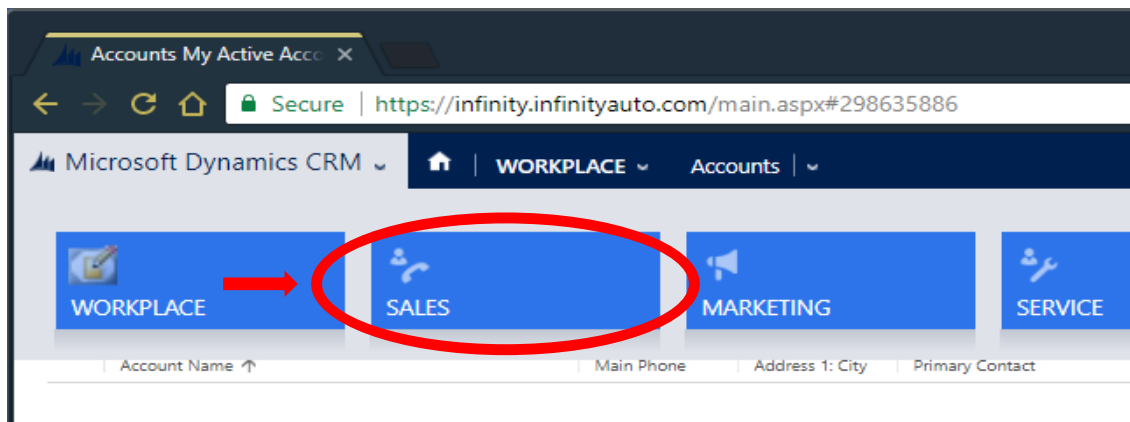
Accounts My Active Acco ×

Secure | https://infinity.infinityauto.com/main.aspx#298635886

Microsoft Dynamics CRM | WORKPLACE | Accounts |

WORKPLACE

SALES

MARKETING

SERVICE

Account Name ↑ | Main Phone | Address 1: City | Primary Contact